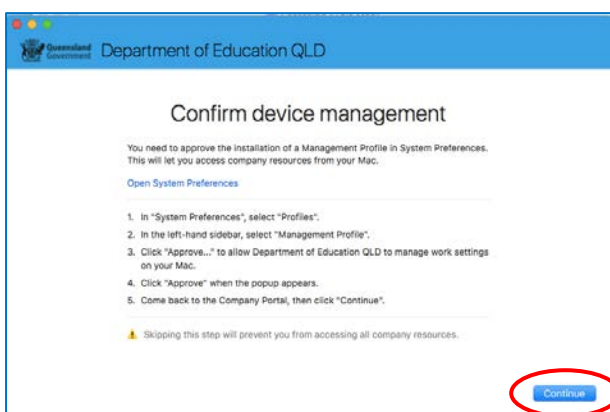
Queensland Government Department of Education QLD

Confirm device management

You need to approve the installation of a Management Profile in System Preferences. This will let you access company resources from your Mac.

Open System Preferences

1. In "System Preferences", select "Profiles".
2. In the left-hand sidebar, select "Management Profile".
3. Click "Approve..." to allow Department of Education QLD to manage work settings on your Mac.
4. Click "Approve" when the popup appears.
5. Come back to the Company Portal, then click "Continue".

Skipping this step will prevent you from accessing all company resources.

Continue